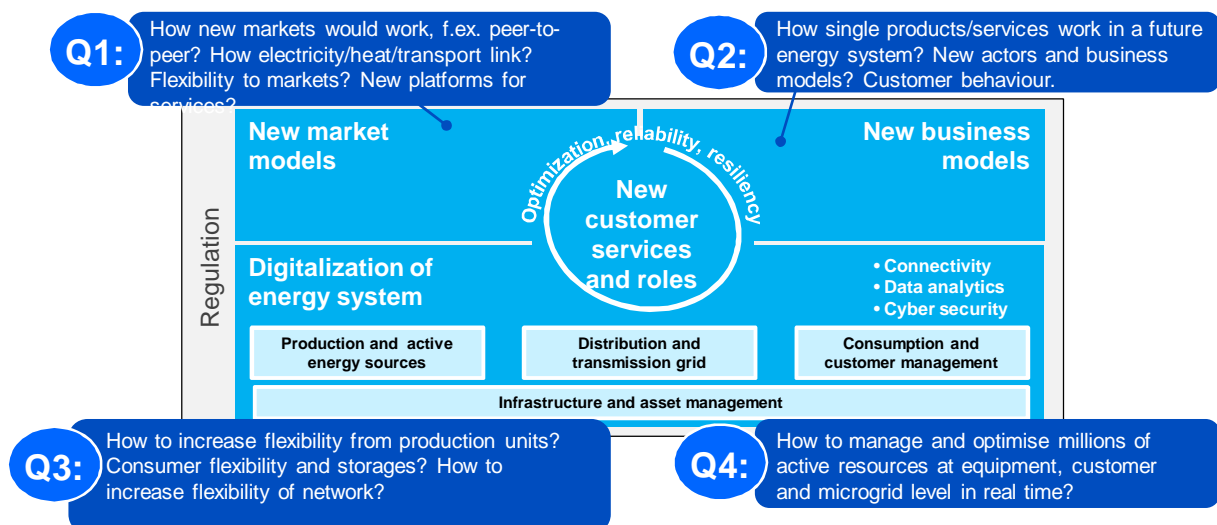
Q1: How new markets would work, f.ex. peer-to-peer? How electricity/heat/transport link? Flexibility to markets? New platforms for services?

Q2: How single products/services work in a future energy system? New actors and business models? Customer behaviour.

New market models

New business models

Optimization, reliability, resiliency

New customer services and roles

Regulation

Digitalization of energy system

• Connectivity
• Data analytics
• Cyber security

Production and active energy sources

Distribution and transmission grid

Consumption and customer management

Infrastructure and asset management

Q3: How to increase flexibility from production units? Consumer flexibility and storages? How to increase flexibility of network?

Q4: How to manage and optimise millions of active resources at equipment, customer and microgrid level in real time?